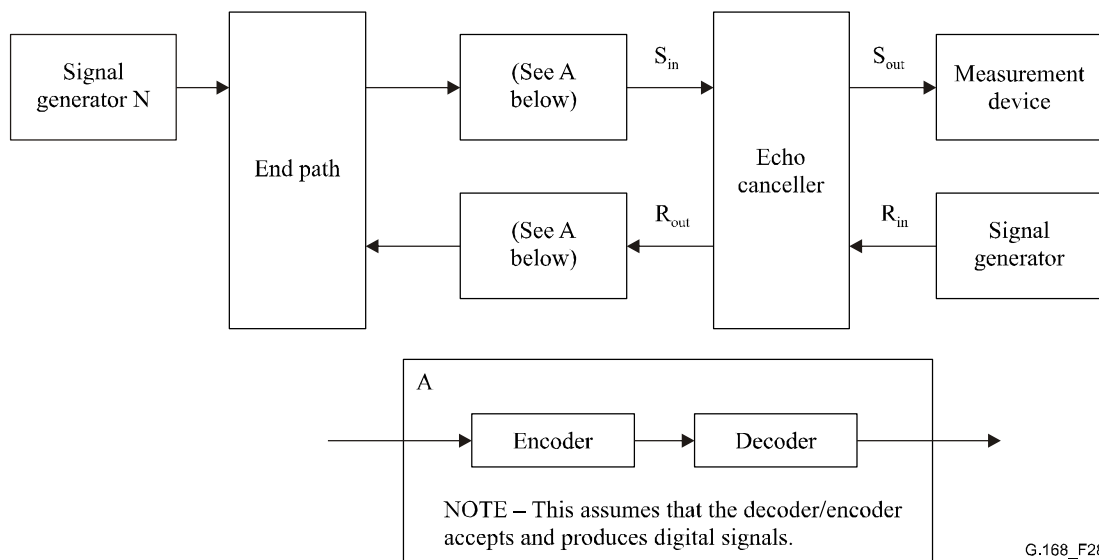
Signal generator N

End path

(See A below)

$S_{in}$

Echo canceller

$S_{out}$

Measurement device

(See A below)

$R_{out}$

$R_{in}$

Signal generator

A

Encoder

Decoder

NOTE – This assumes that the decoder/encoder accepts and produces digital signals.

G.168_F28